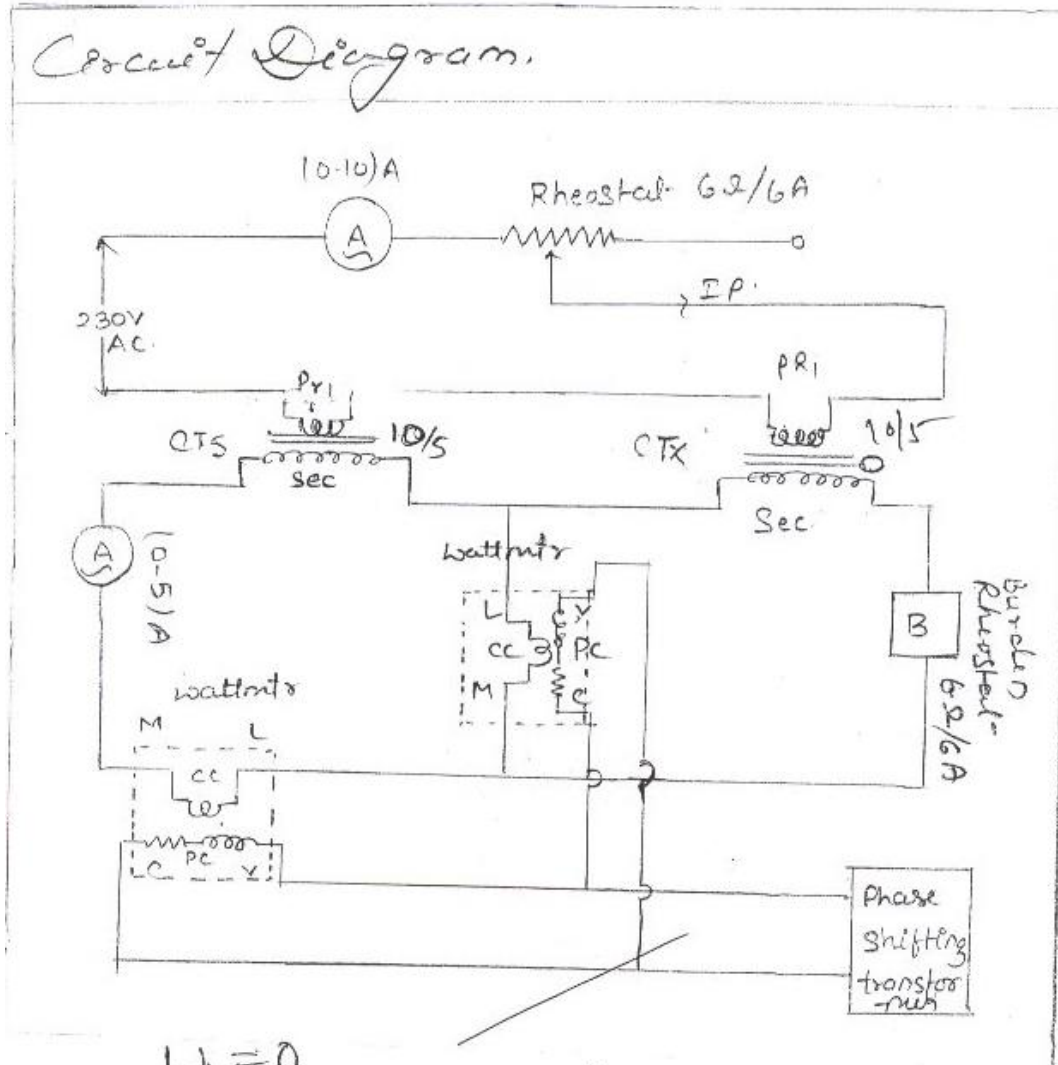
Circuit Diagram.

(0-10)A

A

Rheostat 6Ω/6A

IP

230V AC

Pr1

PR1

CTS

10/5

CTX

10/5

Sec

Sec

A

(0-5)A

wattmtr

L

CC

PC

V

M

C

B

Burden Rheostat 6Ω/6A

wattmtr

M

L

CC

PC

C

V

Phase shifting transfor-mer

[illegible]